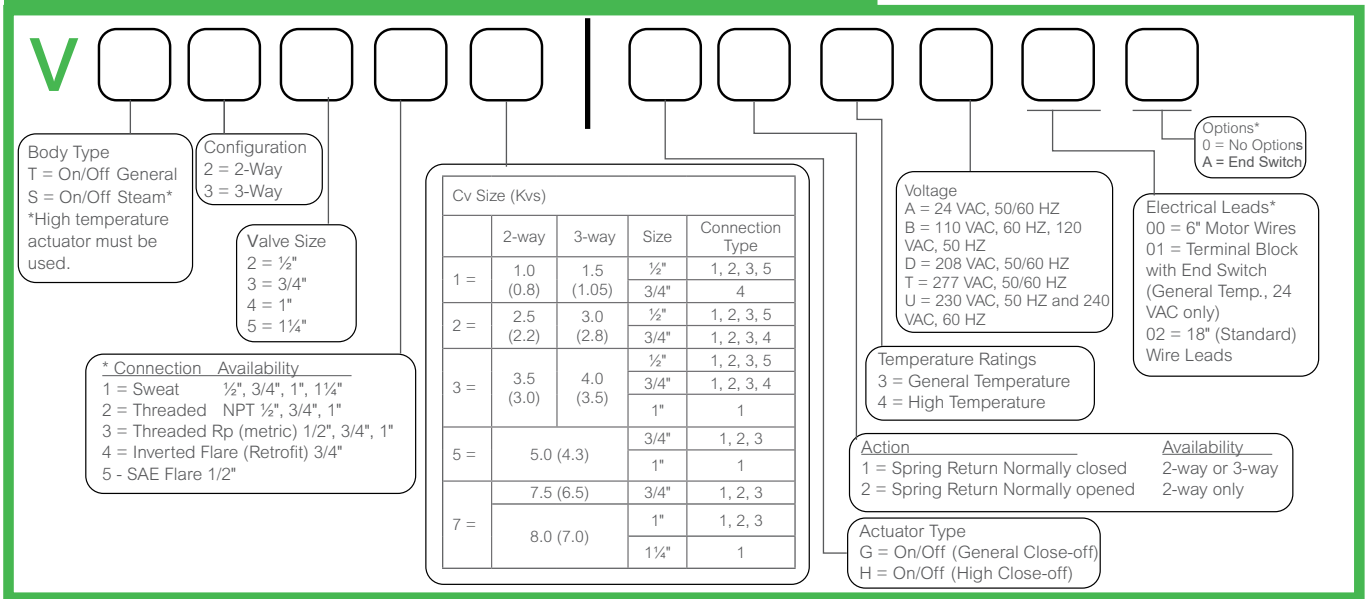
V

Body Type
T = On/Off General
S = On/Off Steam*
*High temperature actuator must be used.

Configuration
2 = 2-Way
3 = 3-Way

Valve Size
2 = ½"
3 = 3/4"
4 = 1"
5 = 1¼"

* Connection Availability
1 = Sweat ½", 3/4", 1", 1¼"
2 = Threaded NPT ½", 3/4", 1"
3 = Threaded Rp (metric) 1/2", 3/4", 1"
4 = Inverted Flare (Retrofit) 3/4"
5 - SAE Flare 1/2"

Cv Size (Kvs)

| | 2-way | 3-way | Size | Connection Type |
|---|---|---|---|---|
| 1 = | 1.0 (0.8) | 1.5 (1.05) | ½" | 1, 2, 3, 5 |
| | | | 3/4" | 4 |
| 2 = | 2.5 (2.2) | 3.0 (2.8) | ½" | 1, 2, 3, 5 |
| | | | 3/4" | 1, 2, 3, 4 |
| 3 = | 3.5 (3.0) | 4.0 (3.5) | ½" | 1, 2, 3, 5 |
| | | | 3/4" | 1, 2, 3, 4 |
| | | | 1" | 1 |
| 5 = | 5.0 (4.3) | | 3/4" | 1, 2, 3 |
| | | | 1" | 1 |
| 7 = | 7.5 (6.5) | | 3/4" | 1, 2, 3 |
| | 8.0 (7.0) | | 1" | 1, 2, 3 |
| | | | 1¼" | 1 |

Options*
0 = No Options
A = End Switch

Voltage
A = 24 VAC, 50/60 HZ
B = 110 VAC, 60 HZ, 120 VAC, 50 HZ
D = 208 VAC, 50/60 HZ
T = 277 VAC, 50/60 HZ
U = 230 VAC, 50 HZ and 240 VAC, 60 HZ

Electrical Leads*
00 = 6" Motor Wires
01 = Terminal Block with End Switch (General Temp., 24 VAC only)
02 = 18" (Standard) Wire Leads

Temperature Ratings
3 = General Temperature
4 = High Temperature

Action Availability
1 = Spring Return Normally closed 2-way or 3-way
2 = Spring Return Normally opened 2-way only

Actuator Type
G = On/Off (General Close-off)
H = On/Off (High Close-off)